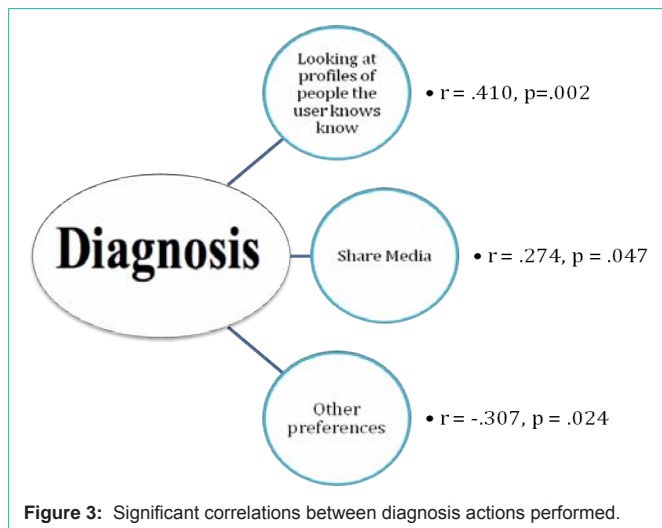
Looking at profiles of people the user knows know

• r = .410, p=.002

Diagnosis

Share Media

• r = .274, p = .047

Other preferences

• r = -.307, p = .024

**Figure 3:** Significant correlations between diagnosis actions performed.